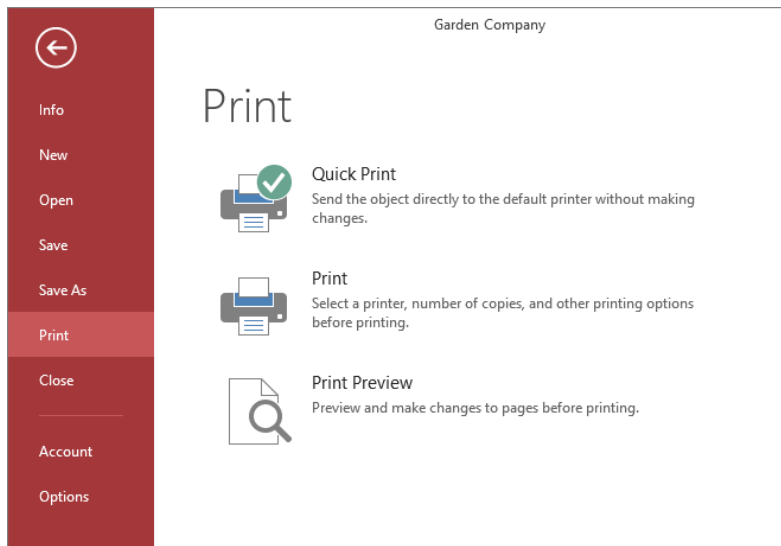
Garden Company

Info
New
Open
Save
Save As
Print
Close
Account
Options

Print

Quick Print
Send the object directly to the default printer without making changes.

Print
Select a printer, number of copies, and other printing options before printing.

Print Preview
Preview and make changes to pages before printing.